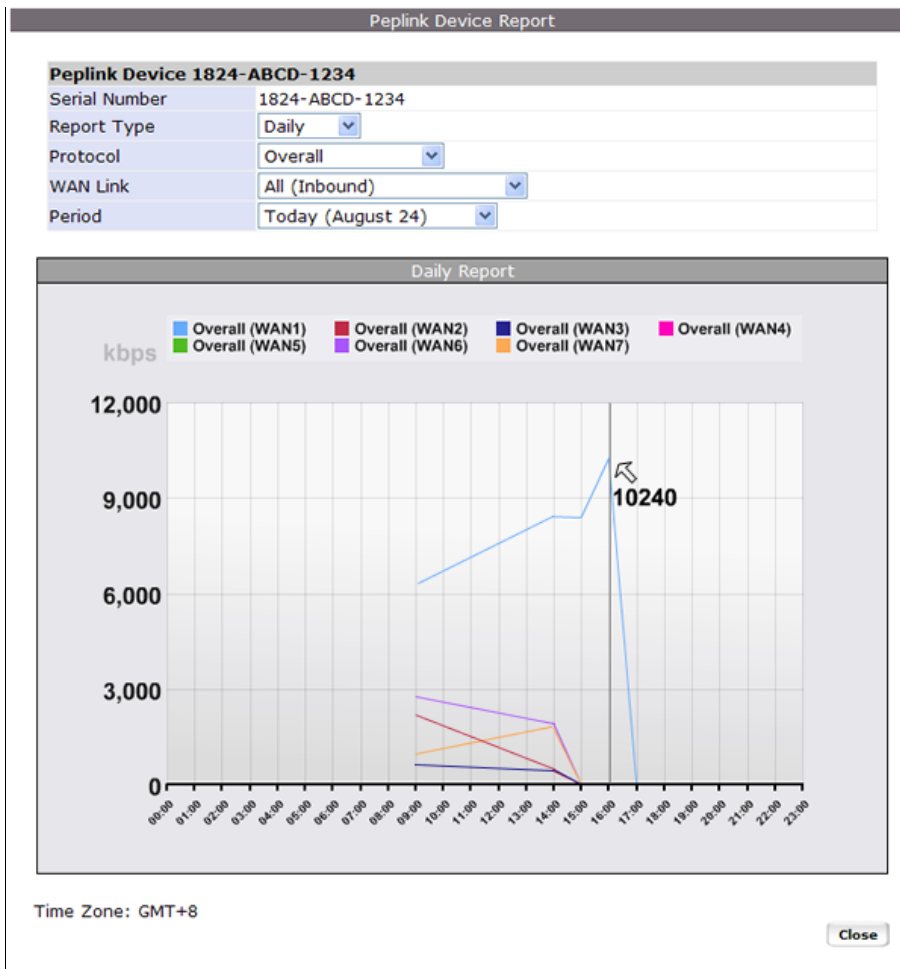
Peplink Device Report

| Peplink Device 1824-ABCD-1234 | |
|---|---|
| Serial Number | 1824-ABCD-1234 |
| Report Type | Daily |
| Protocol | Overall |
| WAN Link | All (Inbound) |
| Period | Today (August 24) |

Daily Report

Overall (WAN1) Overall (WAN2) Overall (WAN3) Overall (WAN4) Overall (WAN5) Overall (WAN6) Overall (WAN7)

kbps

12,000
9,000
6,000
3,000
0

10240

00:00 01:00 02:00 03:00 04:00 05:00 06:00 07:00 08:00 09:00 10:00 11:00 12:00 13:00 14:00 15:00 16:00 17:00 18:00 19:00 20:00 21:00 22:00 23:00

Time Zone: GMT+8

Close